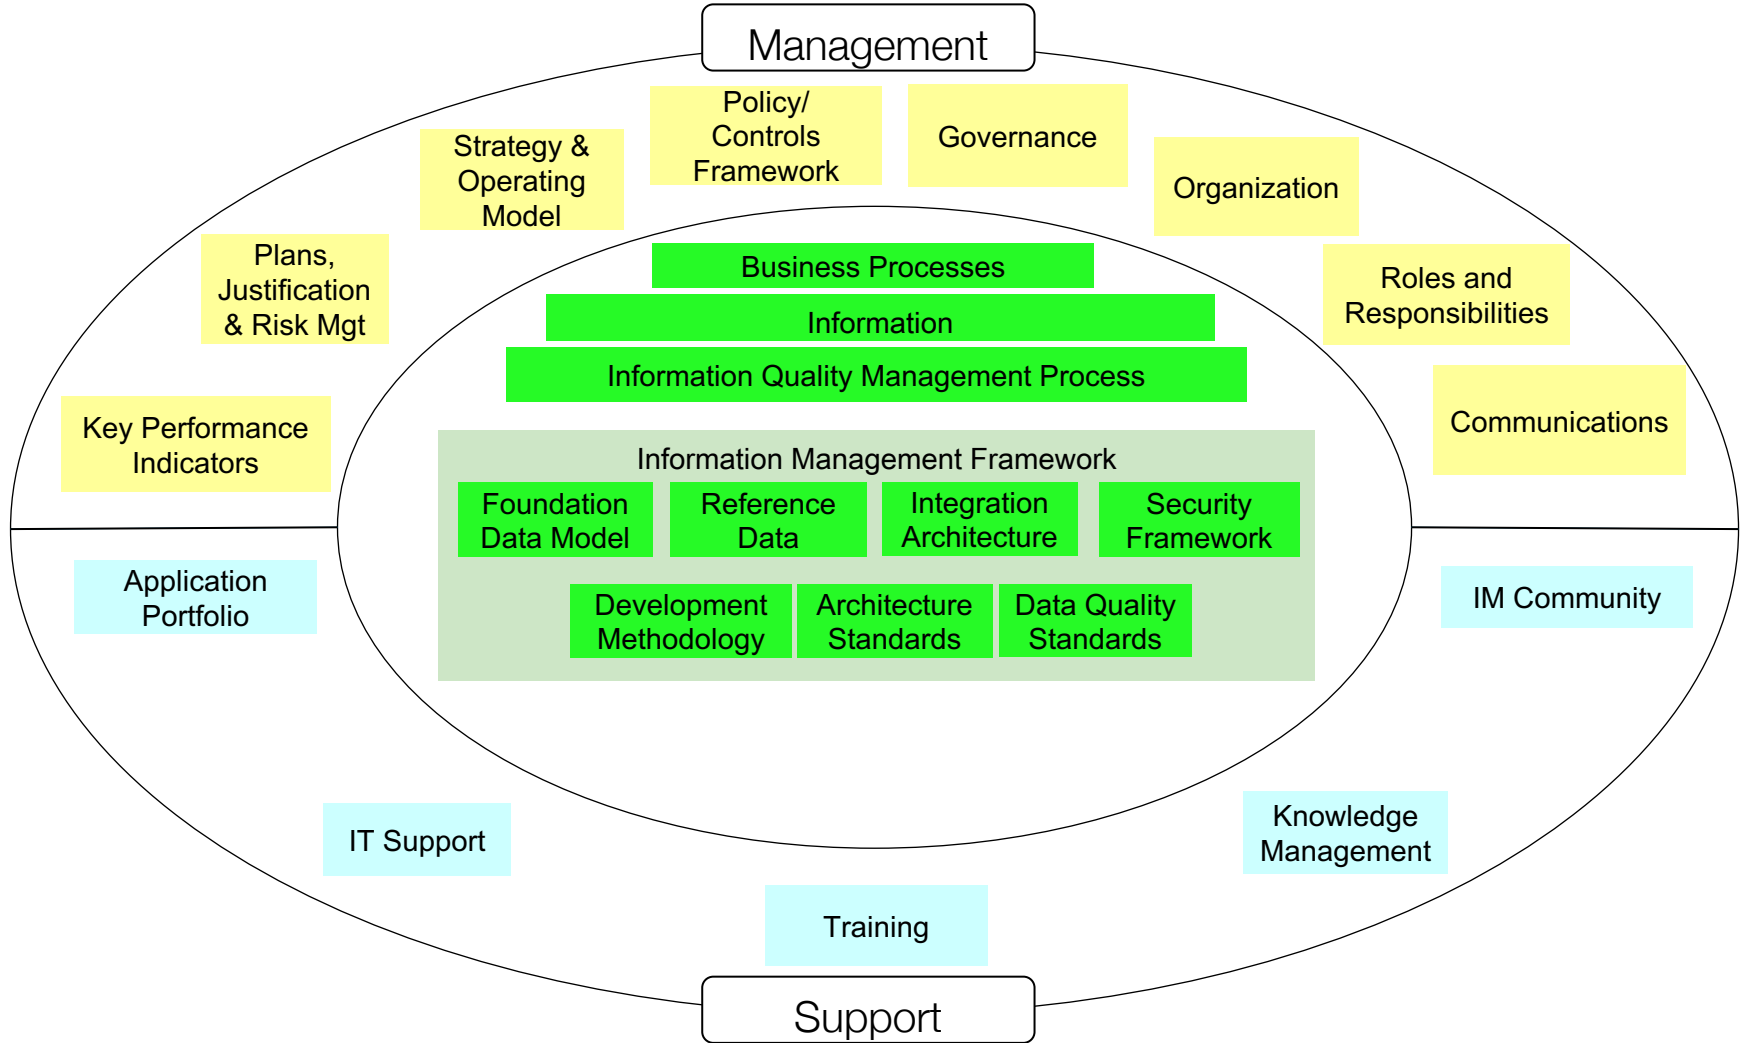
Management

Strategy & Operating Model

Policy/ Controls Framework

Governance

Organization

Plans, Justification & Risk Mgt

Roles and Responsibilities

Key Performance Indicators

Communications

Business Processes

Information

Information Quality Management Process

Information Management Framework

Foundation Data Model

Reference Data

Integration Architecture

Security Framework

Development Methodology

Architecture Standards

Data Quality Standards

Application Portfolio

IM Community

IT Support

Knowledge Management

Training

Support